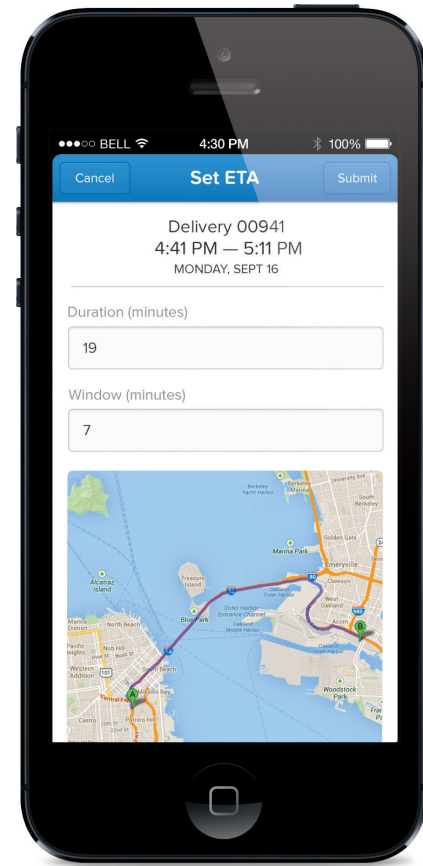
●●●○○ BELL 4:30 PM 100%

Cancel Set ETA Submit

Delivery 00941
4:41 PM — 5:11 PM
MONDAY, SEPT 16

Duration (minutes)

19

Window (minutes)

7

Berkeley
Berkeley Marina
South Berkeley
Marina Park
Emeryville
Alcatraz Island
Treasure Island
Blue Park
Outer Harbor
Oakland
North Beach
Marina
Pacific Heights
Nob Hill
Western Addition
South Beach
Mission Bay
Castro
Potrero Hill
Acorn
Woodstock Park
A
B
80
580
101
280